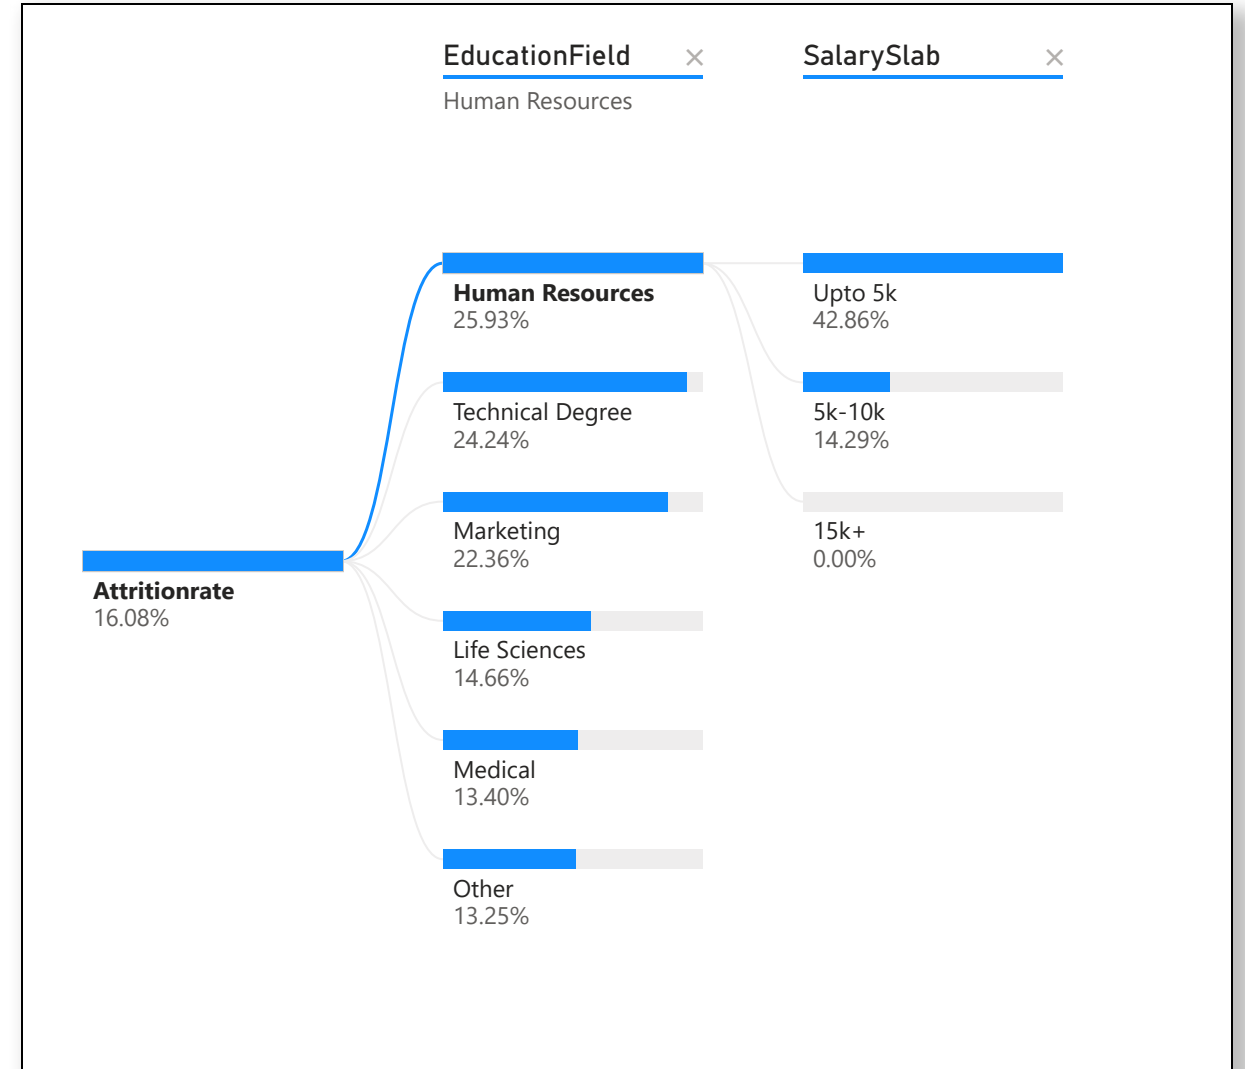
EducationField ×
Human Resources

SalarySlab ×

Attritionrate
16.08%

Human Resources
25.93%

Technical Degree
24.24%

Marketing
22.36%

Life Sciences
14.66%

Medical
13.40%

Other
13.25%

Upto 5k
42.86%

5k-10k
14.29%

15k+
0.00%